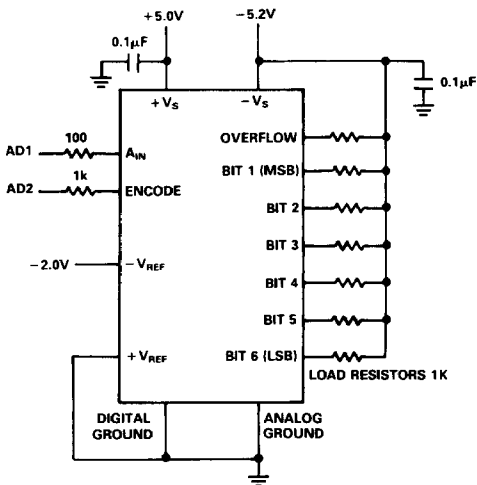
+5.0V
−5.2V
0.1μF
0.1μF
$+V_S$
$-V_S$
AD1
100
$A_{IN}$
AD2
1k
ENCODE
OVERFLOW
BIT 1 (MSB)
BIT 2
BIT 3
BIT 4
BIT 5
BIT 6 (LSB)
−2.0V
$-V_{REF}$
$+V_{REF}$
LOAD RESISTORS 1K
DIGITAL GROUND
ANALOG GROUND